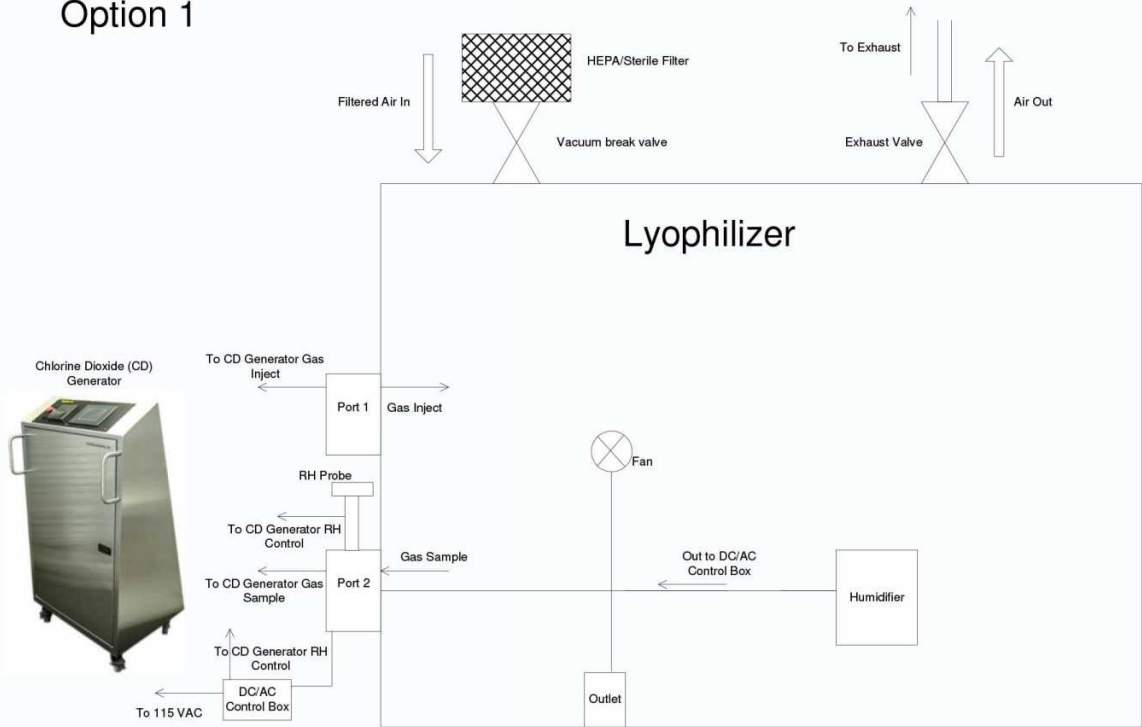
Option 1

HEPA/Sterile Filter

Filtered Air In

Vacuum break valve

To Exhaust

Air Out

Exhaust Valve

Lyophilizer

Chlorine Dioxide (CD) Generator

To CD Generator Gas Inject

Port 1

Gas Inject

Fan

RH Probe

To CD Generator RH Control

Gas Sample

Out to DC/AC Control Box

To CD Generator Gas Sample

Port 2

Humidifier

To CD Generator RH Control

DC/AC Control Box

To 115 VAC

Outlet